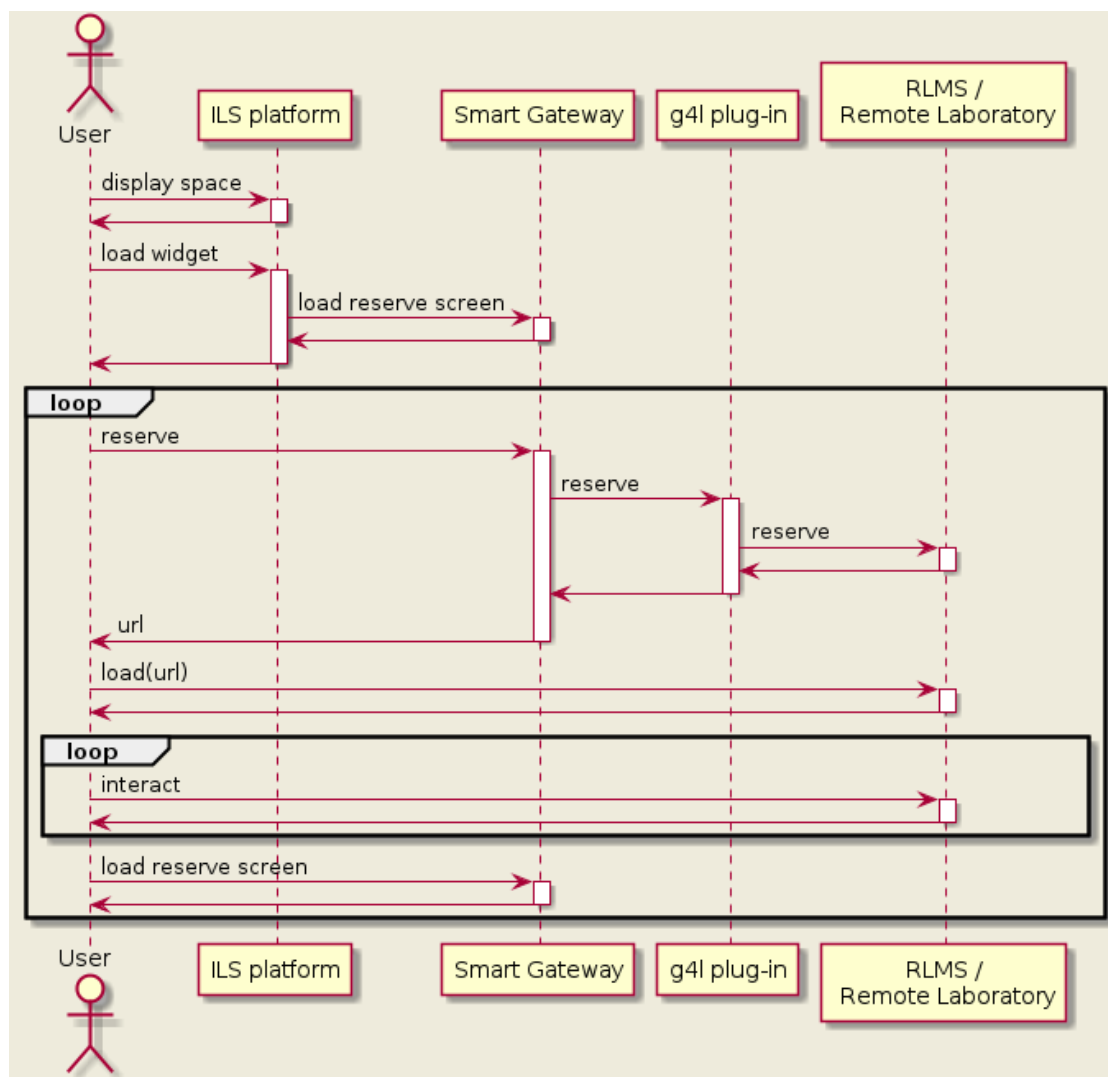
User
ILS platform
Smart Gateway
g4l plug-in
RLMS /
Remote Laboratory

display space
load widget
load reserve screen
loop
reserve
reserve
reserve
url
load(url)
loop
interact
load reserve screen

User
ILS platform
Smart Gateway
g4l plug-in
RLMS /
Remote Laboratory